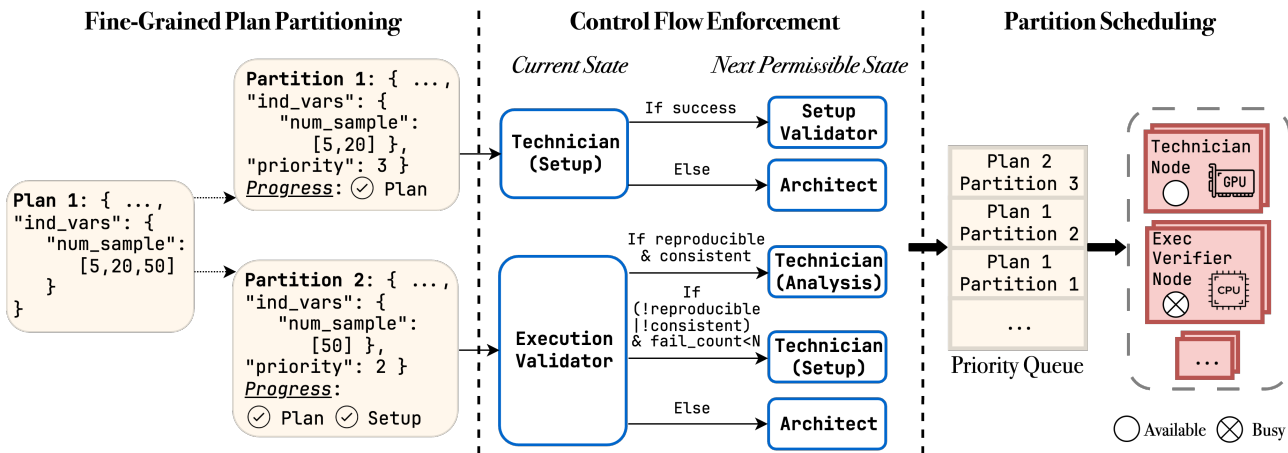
Fine-Grained Plan Partitioning

Plan 1: { ...,
"ind_vars": {
"num_sample":
[5,20,50]
}
}

Partition 1: { ...,
"ind_vars": {
"num_sample":
[5,20] },
"priority": 3 }
Progress: ✓ Plan

Partition 2: { ...,
"ind_vars": {
"num_sample":
[50] },
"priority": 2 }
Progress:
✓ Plan ✓ Setup

Control Flow Enforcement

Current State

Next Permissible State

Technician (Setup)

If success

Setup Validator

Else

Architect

Execution Validator

If reproducible & consistent

Technician (Analysis)

If (!reproducible |!consistent) & fail_count<N

Technician (Setup)

Else

Architect

Partition Scheduling

Plan 2 Partition 3
Plan 1 Partition 2
Plan 1 Partition 1
...

Priority Queue

Technician Node GPU

Exec Verifier Node CPU

...

Available Busy